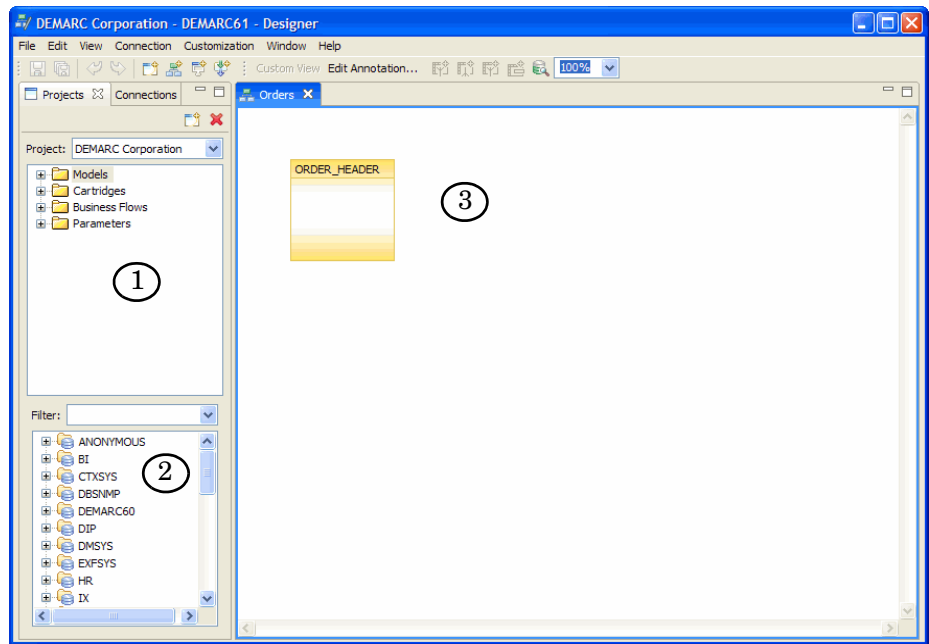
DEMARC Corporation - DEMARC61 - Designer

File Edit View Connection Customization Window Help

Custom View Edit Annotation... 100%

Projects Connections

Orders

Project: DEMARC Corporation

Models
Cartridges
Business Flows
Parameters

1

ORDER_HEADER

3

Filter:

ANONYMOUS
BI
CTXSYS
DBSNMP
DEMARC60
DIP
DMSYS
EXFSYS
HR
IX

2